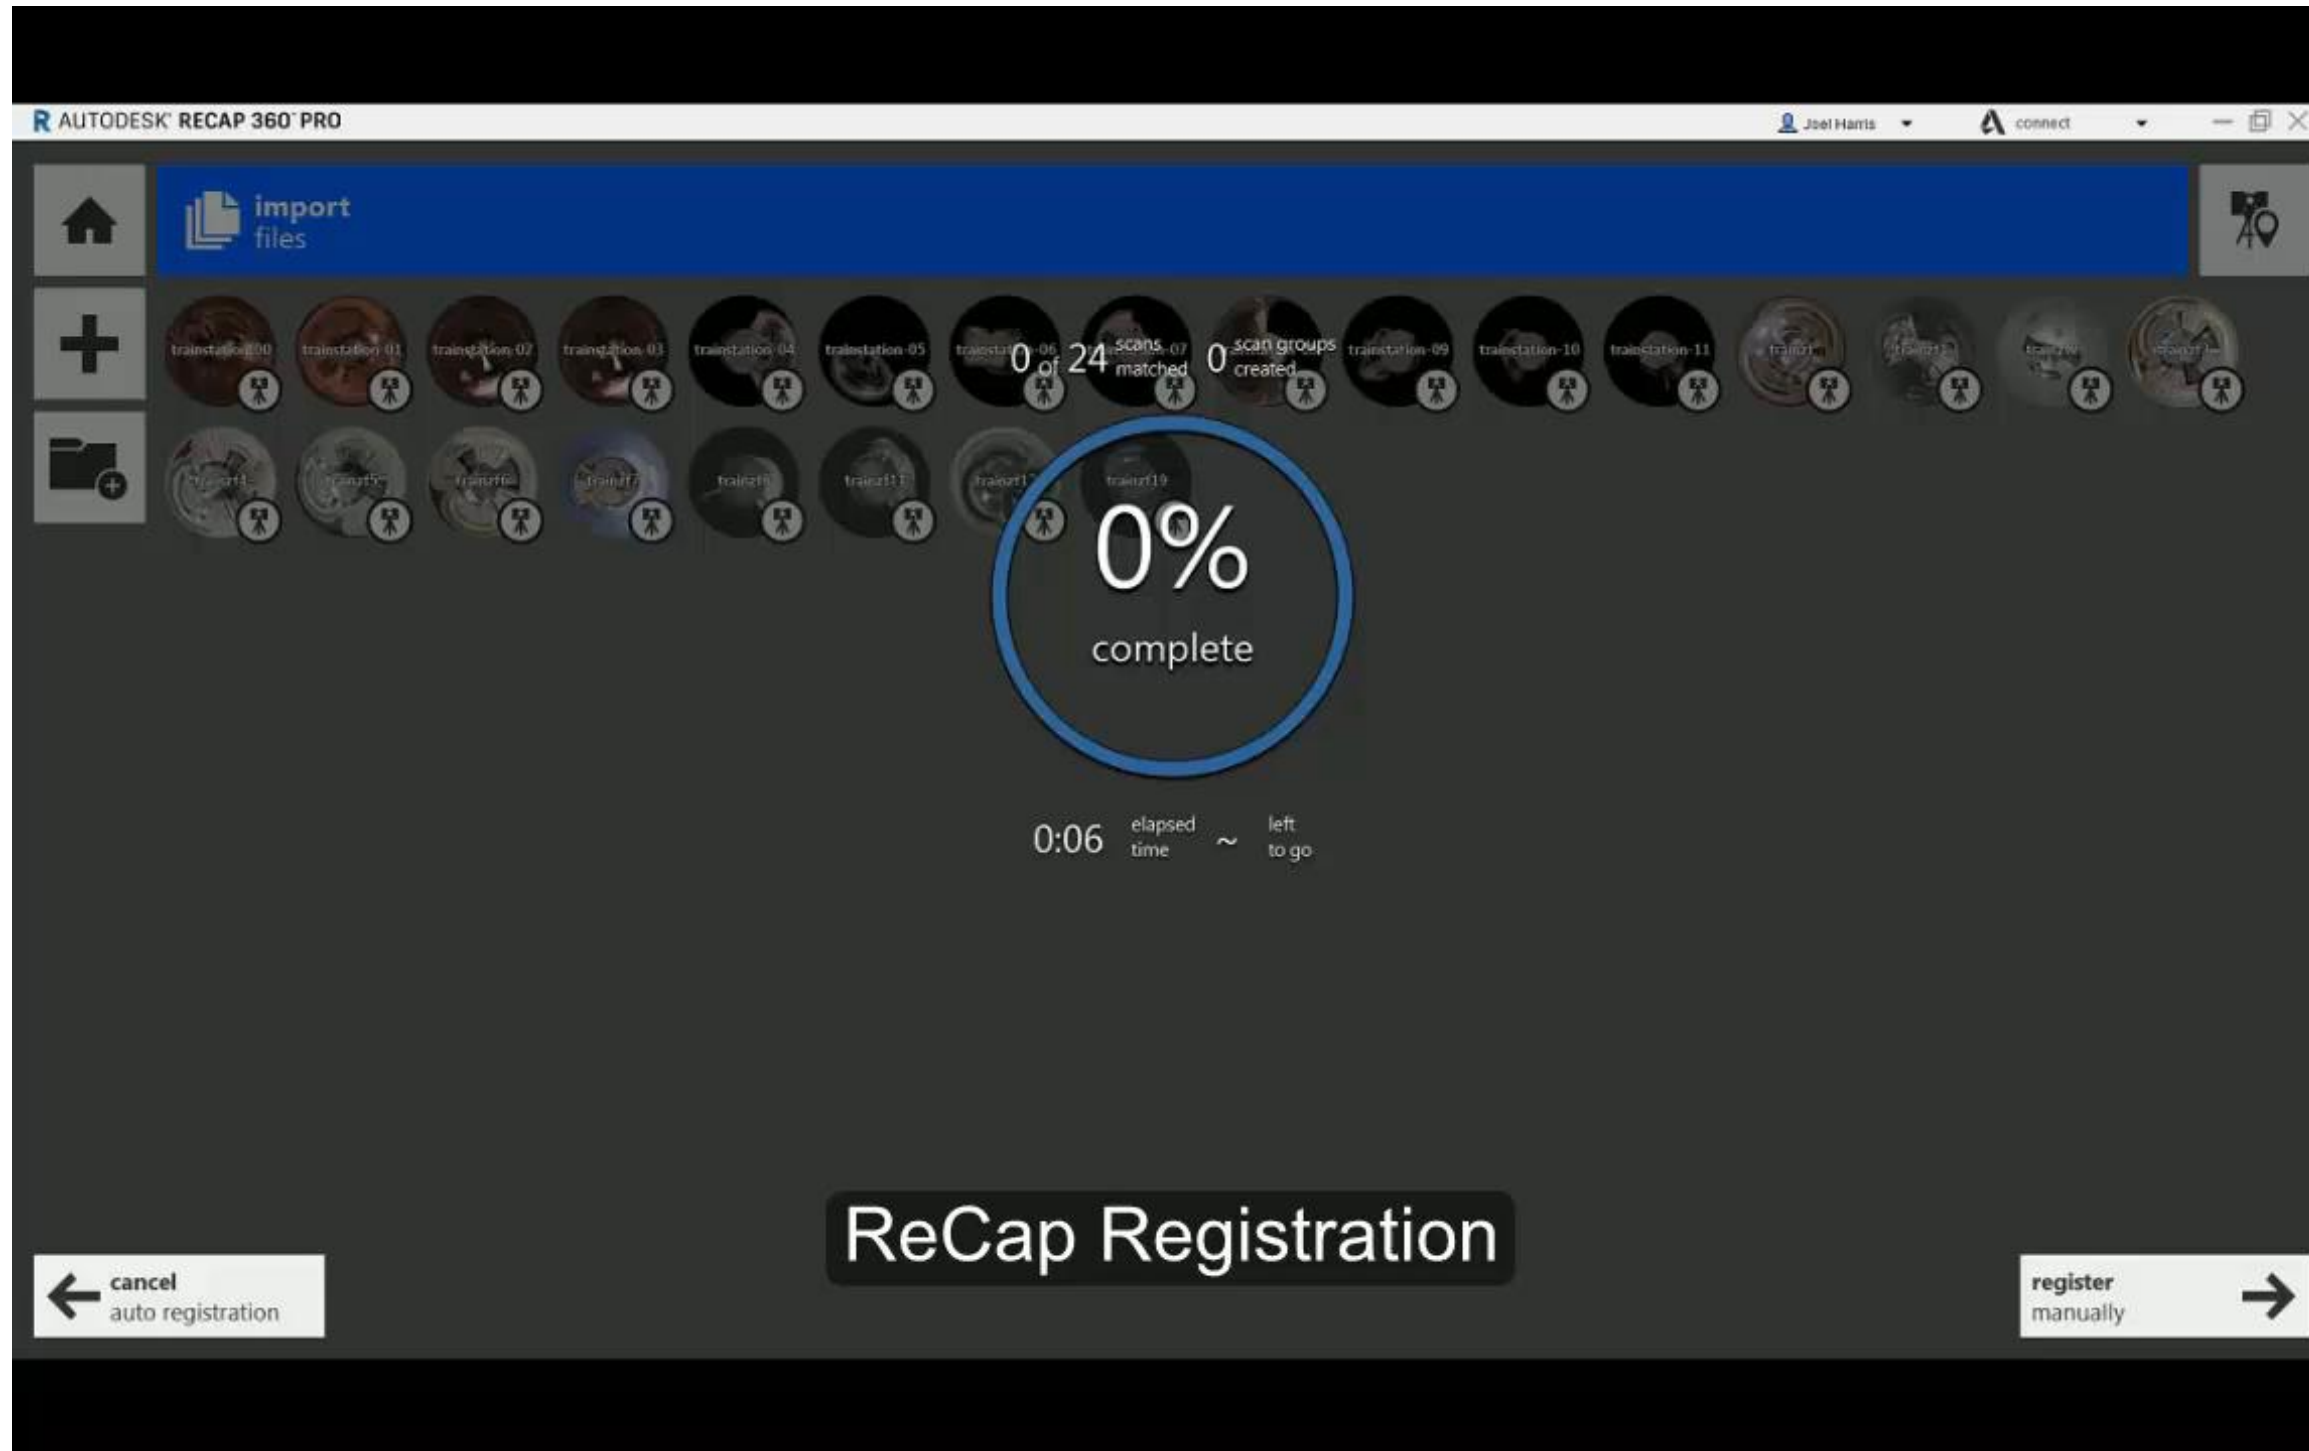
AUTODESK RECAP 360 PRO

Joel Harris

connect

import
files

trainstation-00 trainstation-01 trainstation-02 trainstation-03 trainstation-04 trainstation-05 trainstation-06 trainstation-07 trainstation-09 trainstation-10 trainstation-11

0 of 24 scans matched 0 scan groups created

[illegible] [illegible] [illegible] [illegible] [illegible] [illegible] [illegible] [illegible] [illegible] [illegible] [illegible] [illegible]

0%
complete

0:06 elapsed time ~ left to go

ReCap Registration

cancel
auto registration

register
manually